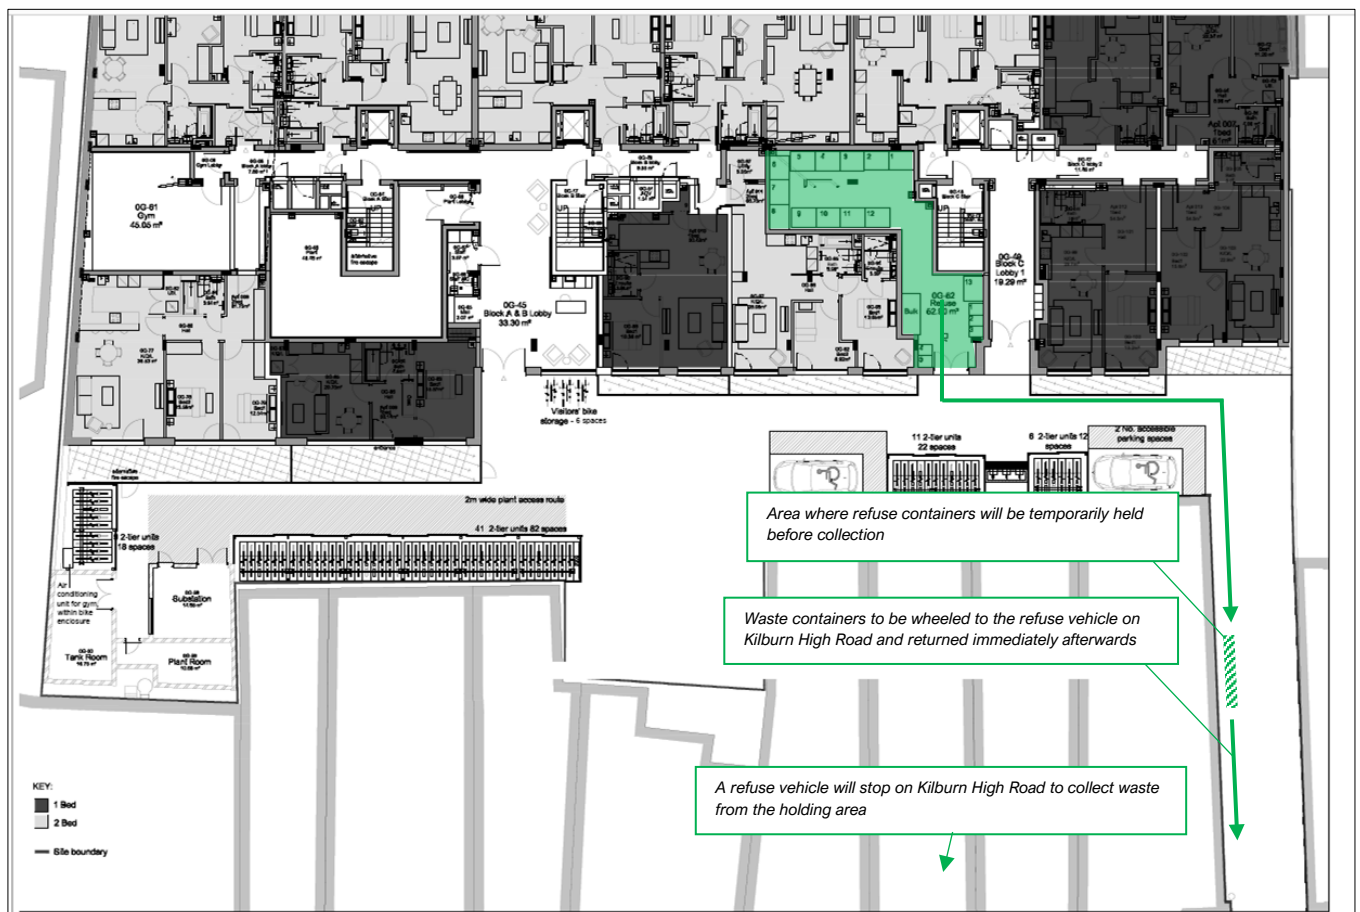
0G-61
Gym
45.55 m²

0G-45
Block A & B Lobby
33.30 m²

0G-62
Refuse
62.00 m²

Bulk

1 2 3 4 5 6 7 8 9 10 11 12 13

0G-49
Block C
Lobby 1
19.29 m²

Visitors' bike storage - 6 spaces

11 2-tier units
22 spaces

6 2-tier units 12 spaces

2 No. accessible parking spaces

2m wide plant access route

41 2-tier units 82 spaces

9 2-tier units
18 spaces

Air conditioning unit for gym within bike enclosure

0G-58
Substation
11.59 m²

0G-60
Tank Room
16.73 m²

0G-59
Plant Room
10.68 m²

Area where refuse containers will be temporarily held before collection

Waste containers to be wheeled to the refuse vehicle on Kilburn High Road and returned immediately afterwards

A refuse vehicle will stop on Kilburn High Road to collect waste from the holding area

KEY:
1 Bed
2 Bed
Site boundary